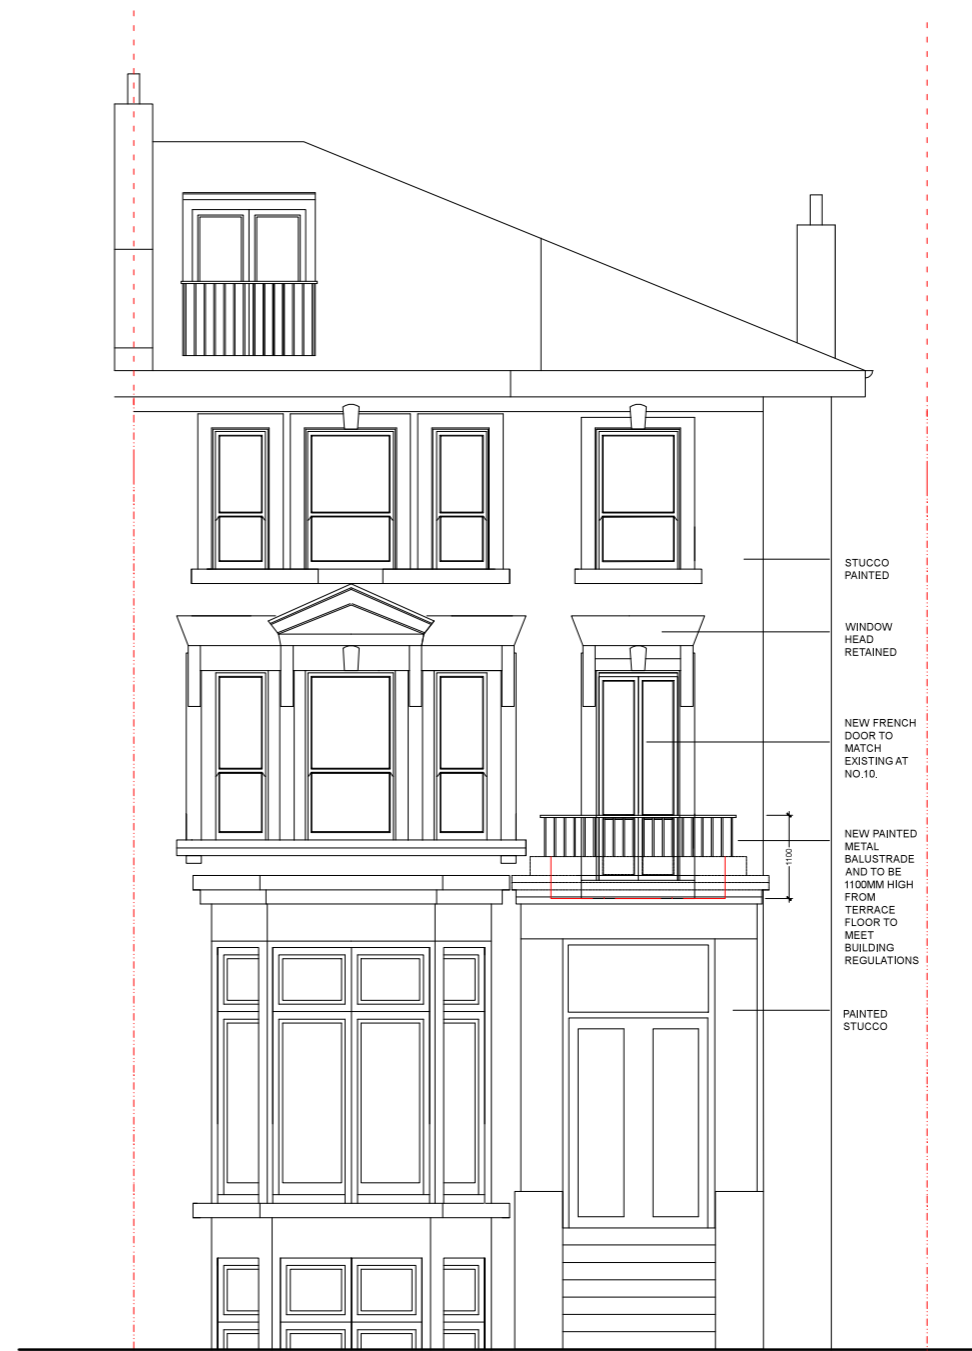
STUCCO PAINTED

WINDOW HEAD RETAINED

NEW FRENCH DOOR TO MATCH EXISTING AT NO.10.

1100

NEW PAINTED METAL BALUSTRADE AND TO BE 1100MM HIGH FROM TERRACE FLOOR TO MEET BUILDING REGULATIONS

PAINTED STUCCO